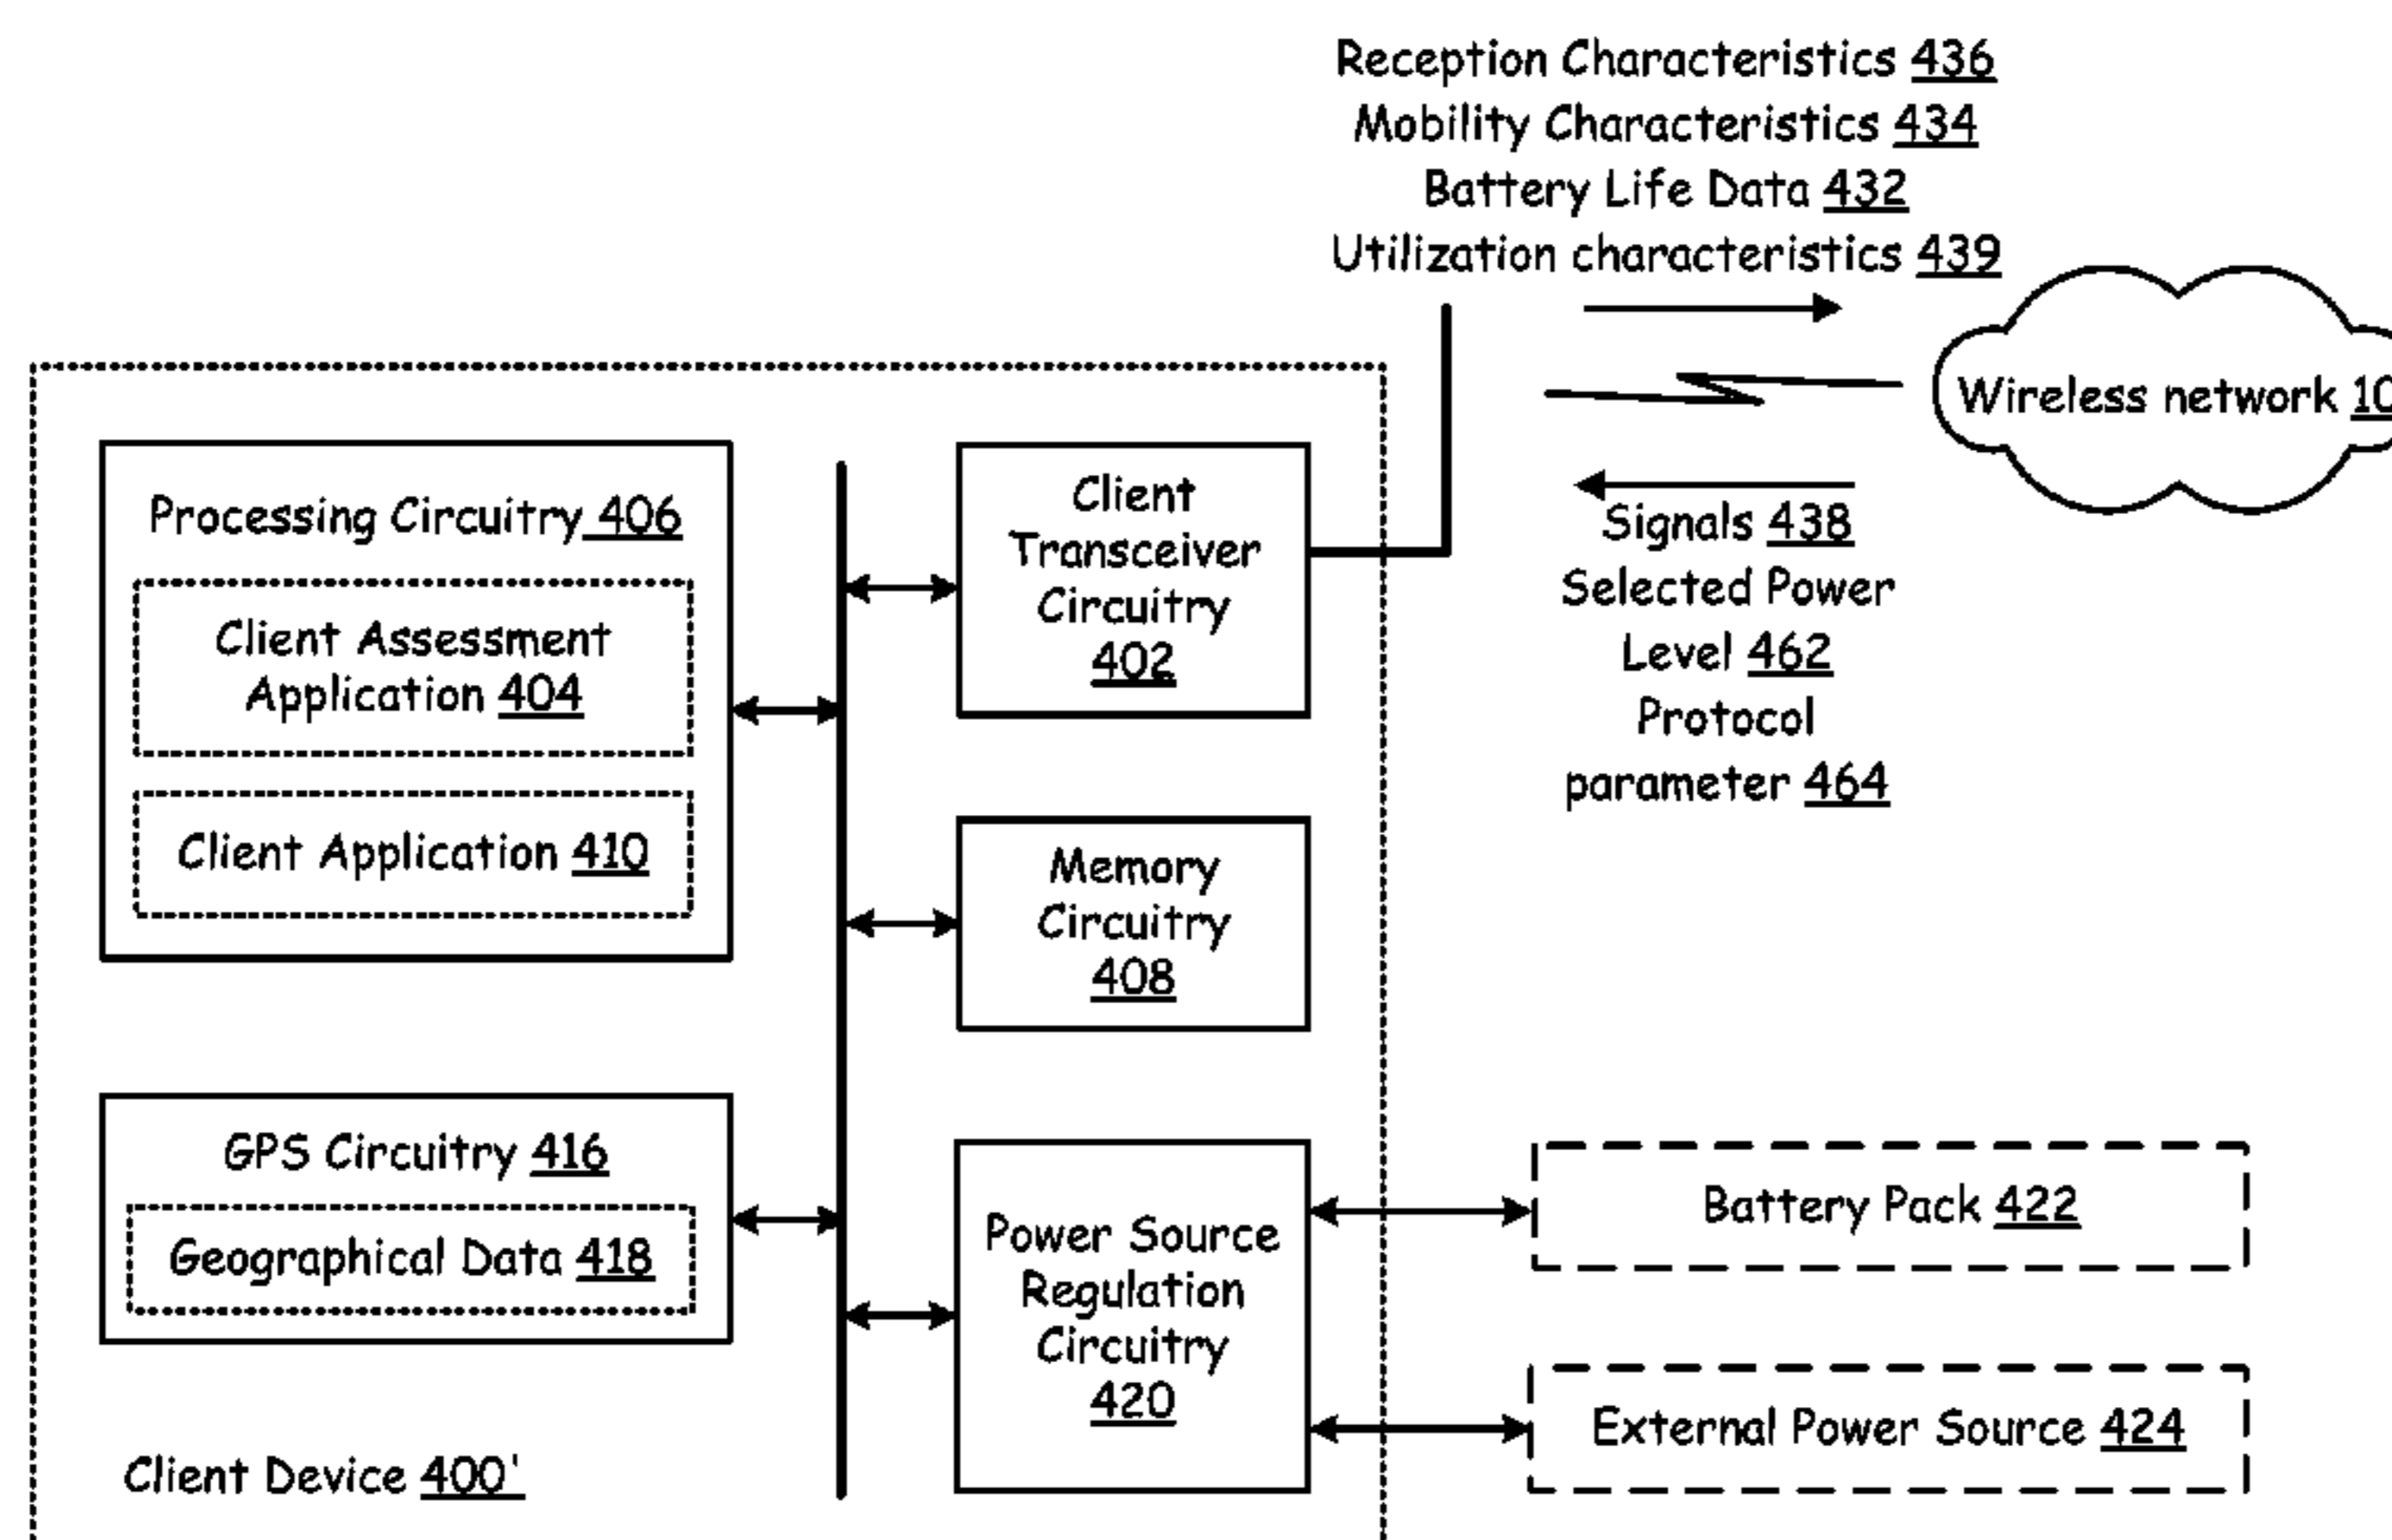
Reception Characteristics 436
Mobility Characteristics 434
Battery Life Data 432
Utilization characteristics 439

Wireless network 1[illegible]

Signals 438
Selected Power Level 462
Protocol parameter 464

Processing Circuitry 406

Client Assessment Application 404

Client Application 410

Client Transceiver Circuitry 402

Memory Circuitry 408

GPS Circuitry 416

Geographical Data 418

Power Source Regulation Circuitry 420

Battery Pack 422

External Power Source 424

Client Device 400'